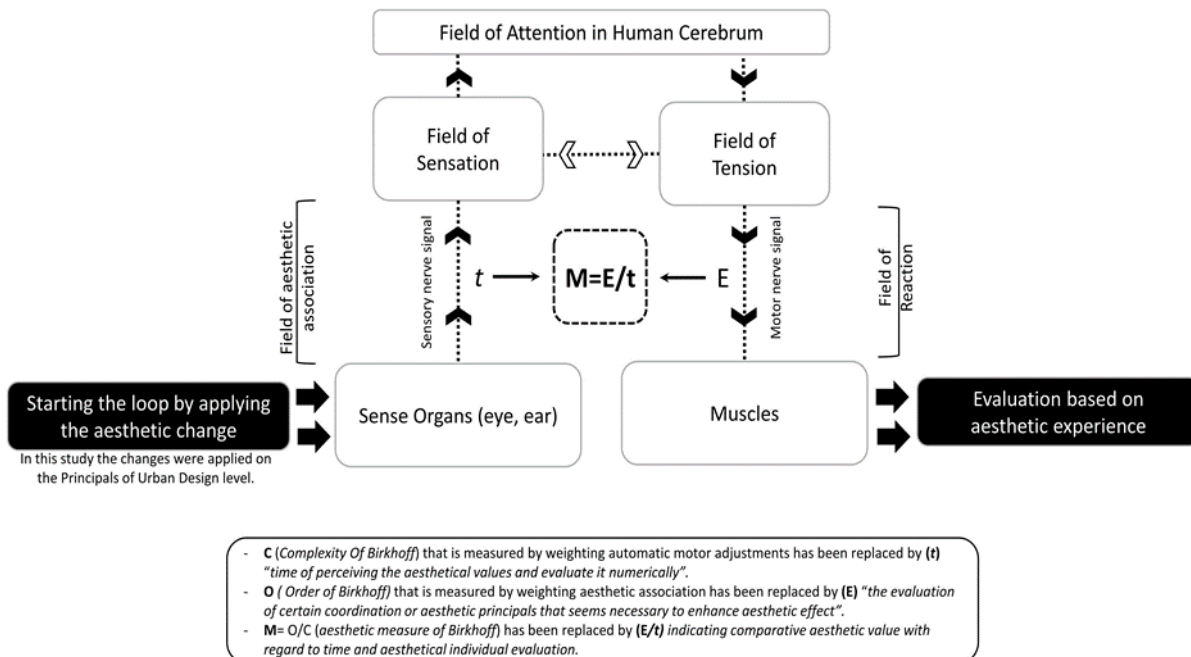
Field of Attention in Human Cerebrum

Field of Sensation

Field of Tension

Field of aesthetic association

Sensory nerve signal

$t$ ⟶ **M=E/t** ⟵ E

Motor nerve signal

Field of Reaction

Starting the loop by applying the aesthetic change

In this study the changes were applied on the Principals of Urban Design level.

Sense Organs (eye, ear)

Muscles

Evaluation based on aesthetic experience

- **C** (*Complexity Of Birkhoff*) that is measured by weighting automatic motor adjustments has been replaced by **(*t*)** *"time of perceiving the aesthetical values and evaluate it numerically"*.
- **O** *( Order of Birkhoff)* that is measured by weighting aesthetic association has been replaced by **(E)** *"the evaluation of certain coordination or aesthetic principals that seems necessary to enhance aesthetic effect"*.
- **M**= O/C (*aesthetic measure of Birkhoff*) has been replaced by **(E/*t*)** *indicating comparative aesthetic value with regard to time and aesthetical individual evaluation.*